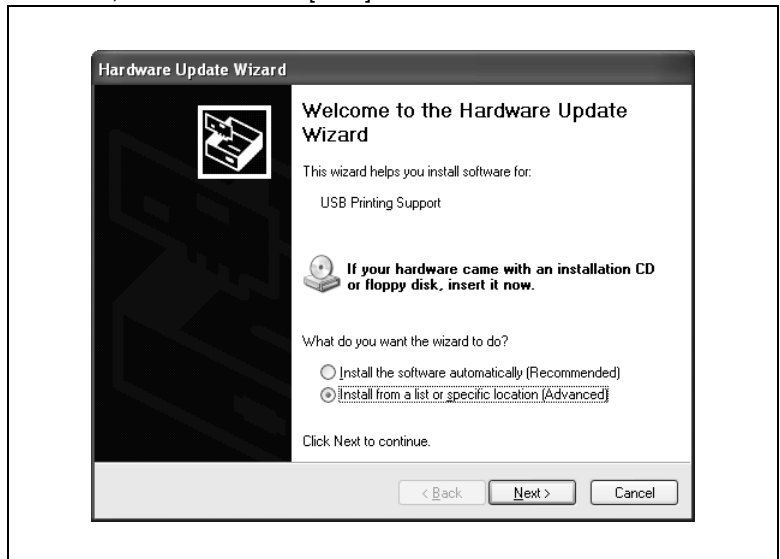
Hardware Update Wizard

Welcome to the Hardware Update Wizard

This wizard helps you install software for:

USB Printing Support

If your hardware came with an installation CD or floppy disk, insert it now.

What do you want the wizard to do?

Install the software automatically (Recommended)

Install from a list or specific location (Advanced)

Click Next to continue.

< Back

Next >

Cancel